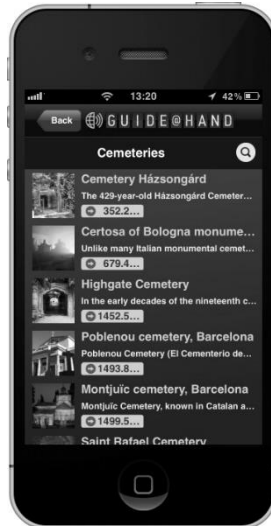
13:20 42%

Back GUIDE@HAND

Cemeteries

Cemetery Házsongárd
The 429-year-old Házsongárd Cemeter...
352.2...

Certosa of Bologna monume...
Unlike many Italian monumental cemet...
679.4...

Highgate Cemetery
In the early decades of the nineteenth c...
1452.5...

Poblenou cemetery, Barcelona
Poblenou Cemetery (El Cementerio de...
1493.8...

Montjuïc cemetery, Barcelona
Montjuïc Cemetery, known in Catalan a...
1499.5...

Saint Rafael Cemetery